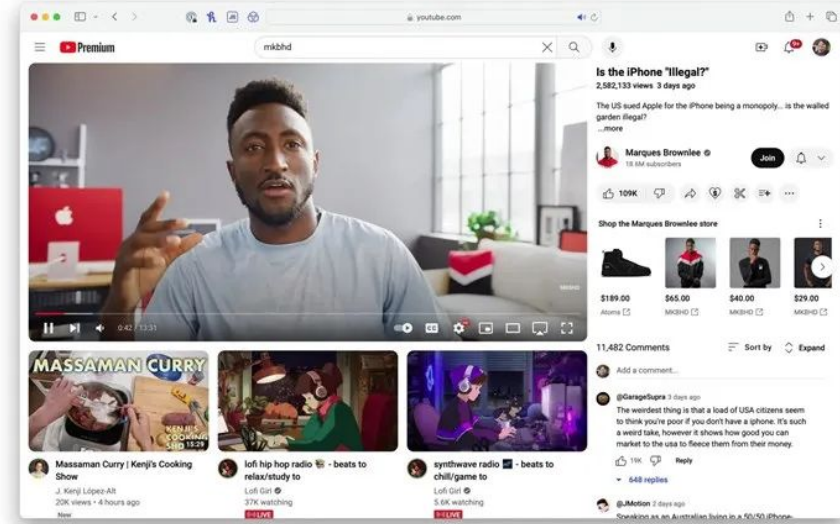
youtube.com

Premium

mkbhd

0:42 / 13:31

MASSAMAN CURRY

KENJI'S COOKING 15:28

Massaman Curry | Kenji's Cooking Show
J. Kenji López-Alt
20K views • 4 hours ago
New

lofi hip hop radio 📚 - beats to relax/study to
Lofi Girl
37K watching
LIVE

synthwave radio 🌌 - beats to chill/game to
Lofi Girl
5.6K watching
LIVE

Is the iPhone "Illegal?"
2,582,133 views 3 days ago

The US sued Apple for the iPhone being a monopoly... is the walled garden illegal?
...more

Marques Brownlee
18.6M subscribers

Join

109K

Shop the Marques Brownlee store

$189.00
Atoms

$65.00
MKBHD

$40.00
MKBHD

$29.00
MKBHD

11,482 Comments

Sort by

Expand

Add a comment...

@GarageSupra 3 days ago
The weirdest thing is that a load of USA citizens seem to think you're poor if you don't have a iphone. It's such a weird take, however it shows how good you can market to the usa to fleece them from their money.

15K

Reply

648 replies

@JMotion 3 days ago
Speaking as an Australian living in a 50/50 iPhone-